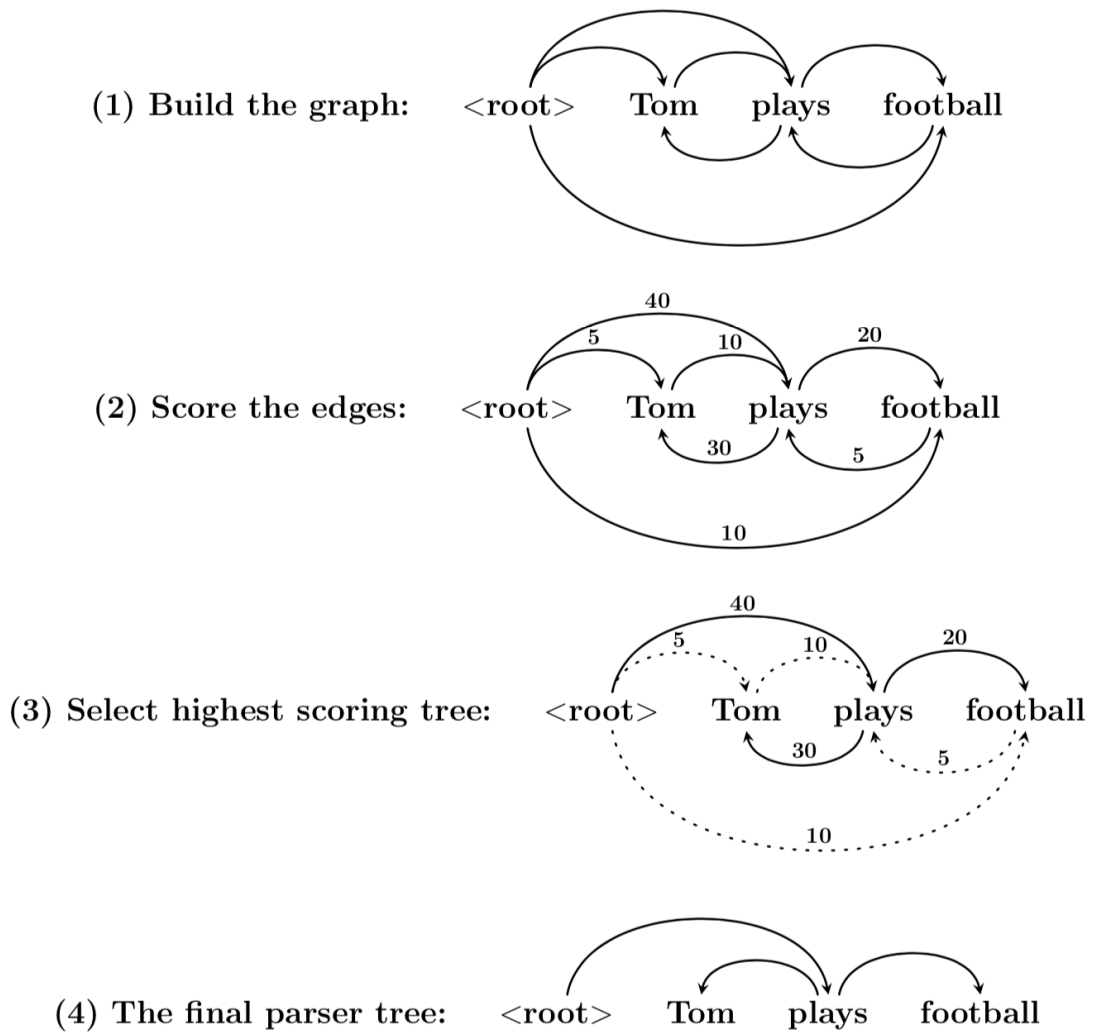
(1) Build the graph: <root> Tom plays football

40
5
10
20
(2) Score the edges: <root> Tom plays football
30
5
10

40
5
10
20
(3) Select highest scoring tree: <root> Tom plays football
30
5
10

(4) The final parser tree: <root> Tom plays football